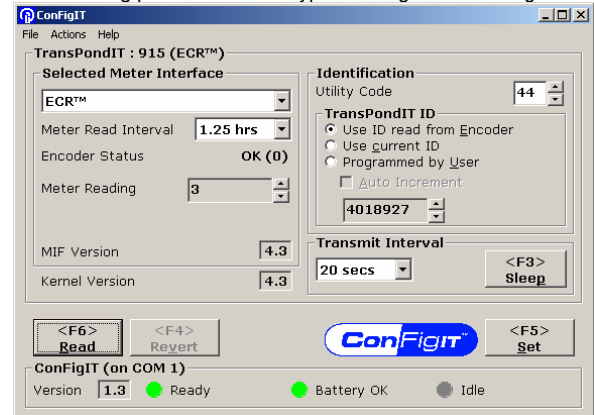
ConFigIT
File Actions Help
TransPondIT : 915 (ECR™)
Selected Meter Interface
ECR™
Meter Read Interval 1.25 hrs
Encoder Status OK (0)
Meter Reading 3
MIF Version 4.3
Kernel Version 4.3
Identification
Utility Code 44
TransPondIT ID
Use ID read from Encoder
Use current ID
Programmed by User
Auto Increment
4018927
Transmit Interval
20 secs
<F3> Sleep
<F6> Read
<F4> Revert
ConFigIT
<F5> Set
ConFigIT (on COM 1)
Version 1.3 Ready Battery OK Idle